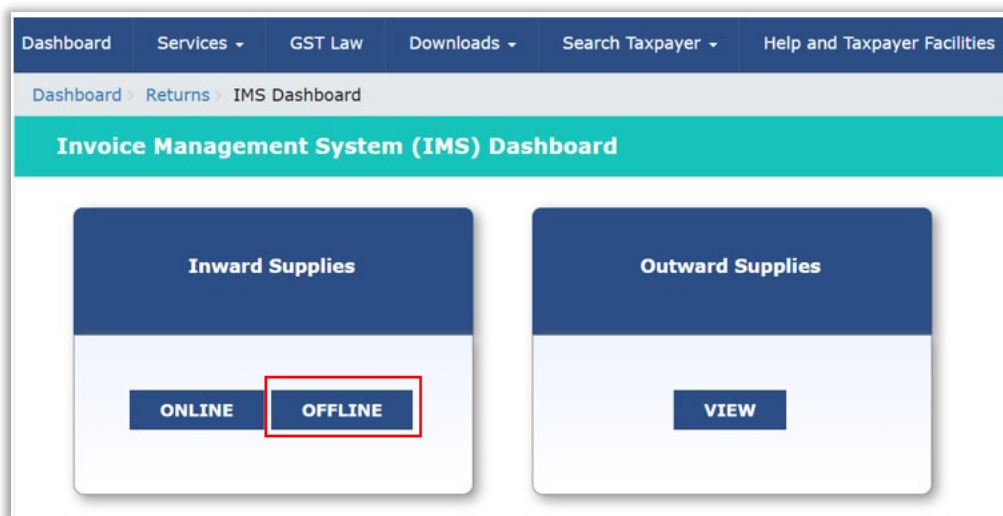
Dashboard Services ▾ GST Law Downloads ▾ Search Taxpayer ▾ Help and Taxpayer Facilities

Dashboard › Returns › IMS Dashboard

Invoice Management System (IMS) Dashboard

Inward Supplies

ONLINE OFFLINE

Outward Supplies

VIEW